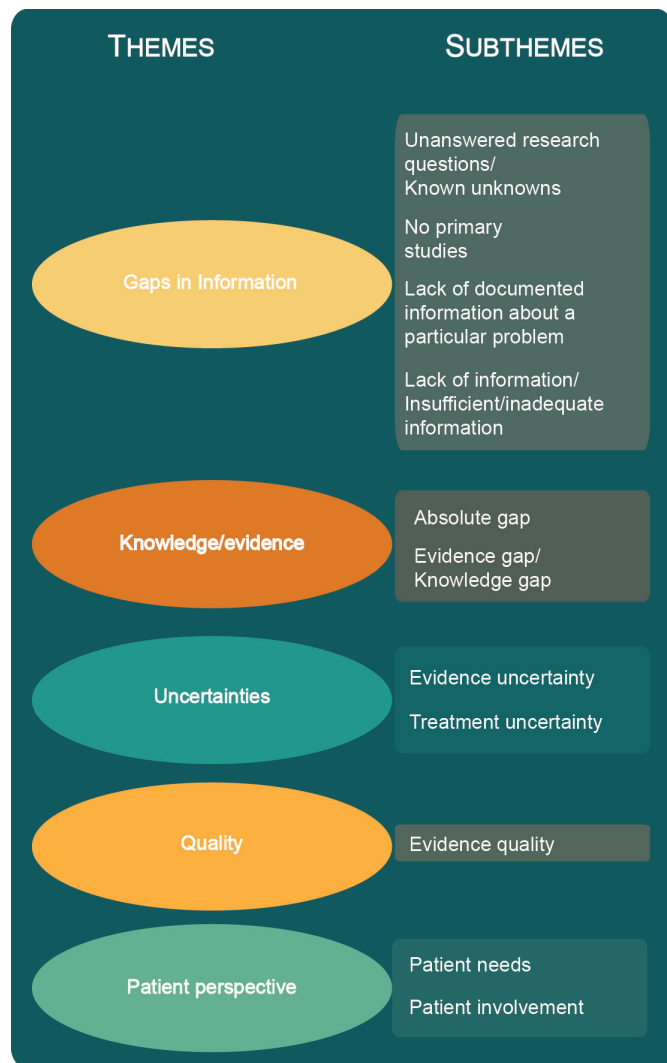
THEMES

SUBTHEMES

Gaps in Information

Unanswered research questions/ Known unknowns

No primary studies

Lack of documented information about a particular problem

Lack of information/ Insufficient/inadequate information

Knowledge/evidence

Absolute gap

Evidence gap/ Knowledge gap

Uncertainties

Evidence uncertainty

Treatment uncertainty

Quality

Evidence quality

Patient perspective

Patient needs

Patient involvement